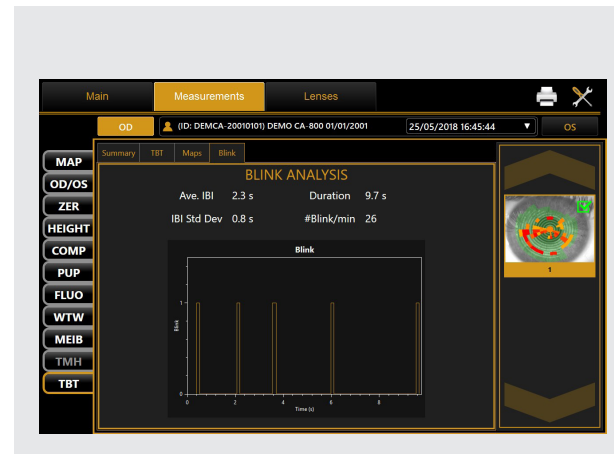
Main
Measurements
Lenses

OD
(ID: DEMCA-20010101) DEMO CA-800 01/01/2001
25/05/2018 16:45:44
OS

MAP
OD/OS
ZER
HEIGHT
COMP
PUP
FLUO
WTW
MEIB
TMH
TBT

Summary
TBT
Maps
Blink

BLINK ANALYSIS

Ave. IBI 2.3 s
Duration 9.7 s
IBI Std Dev 0.8 s
#Blink/min 26

Blink
1
0
Blink
0
2
4
6
8
Time (s)

1